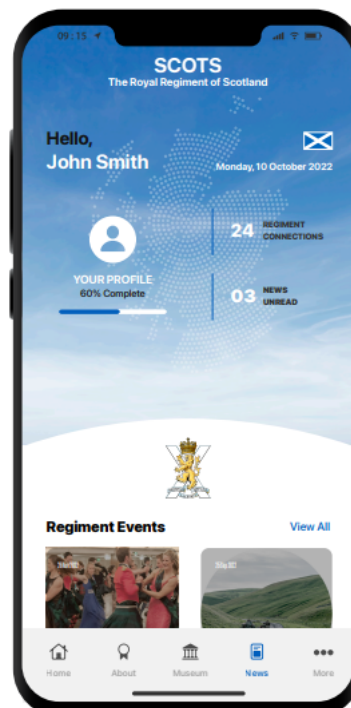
09:15

SCOTS
The Royal Regiment of Scotland

Hello,
John Smith

Monday, 10 October 2022

24 REGIMENT CONNECTIONS

YOUR PROFILE
60% Complete

03 NEWS UNREAD

Regiment Events

View All

Home About Museum News More